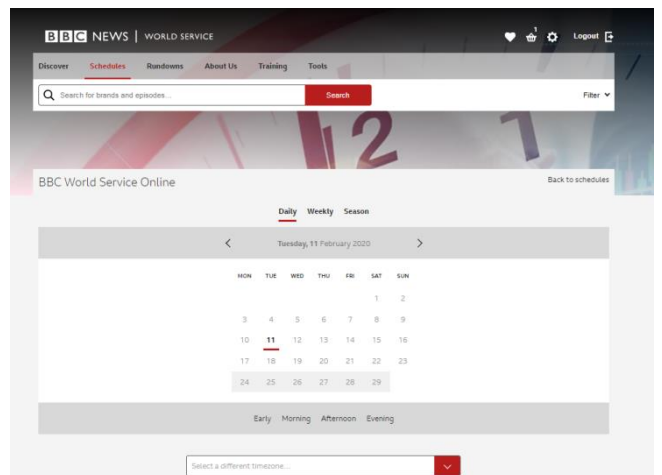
BBC NEWS | WORLD SERVICE

1

Logout

Discover Schedules Rundowns About Us Training Tools

Search for brands and episodes...

Search

Filter

BBC World Service Online

Back to schedules

Daily Weekly Season

Tuesday, 11 February 2020

| MON | TUE | WED | THU | FRI | SAT | SUN |
|---|---|---|---|---|---|---|
| | | | | | 1 | 2 |
| 3 | 4 | 5 | 6 | 7 | 8 | 9 |
| 10 | 11 | 12 | 13 | 14 | 15 | 16 |
| 17 | 18 | 19 | 20 | 21 | 22 | 23 |
| 24 | 25 | 26 | 27 | 28 | 29 | |

Early Morning Afternoon Evening

Select a different timezone...